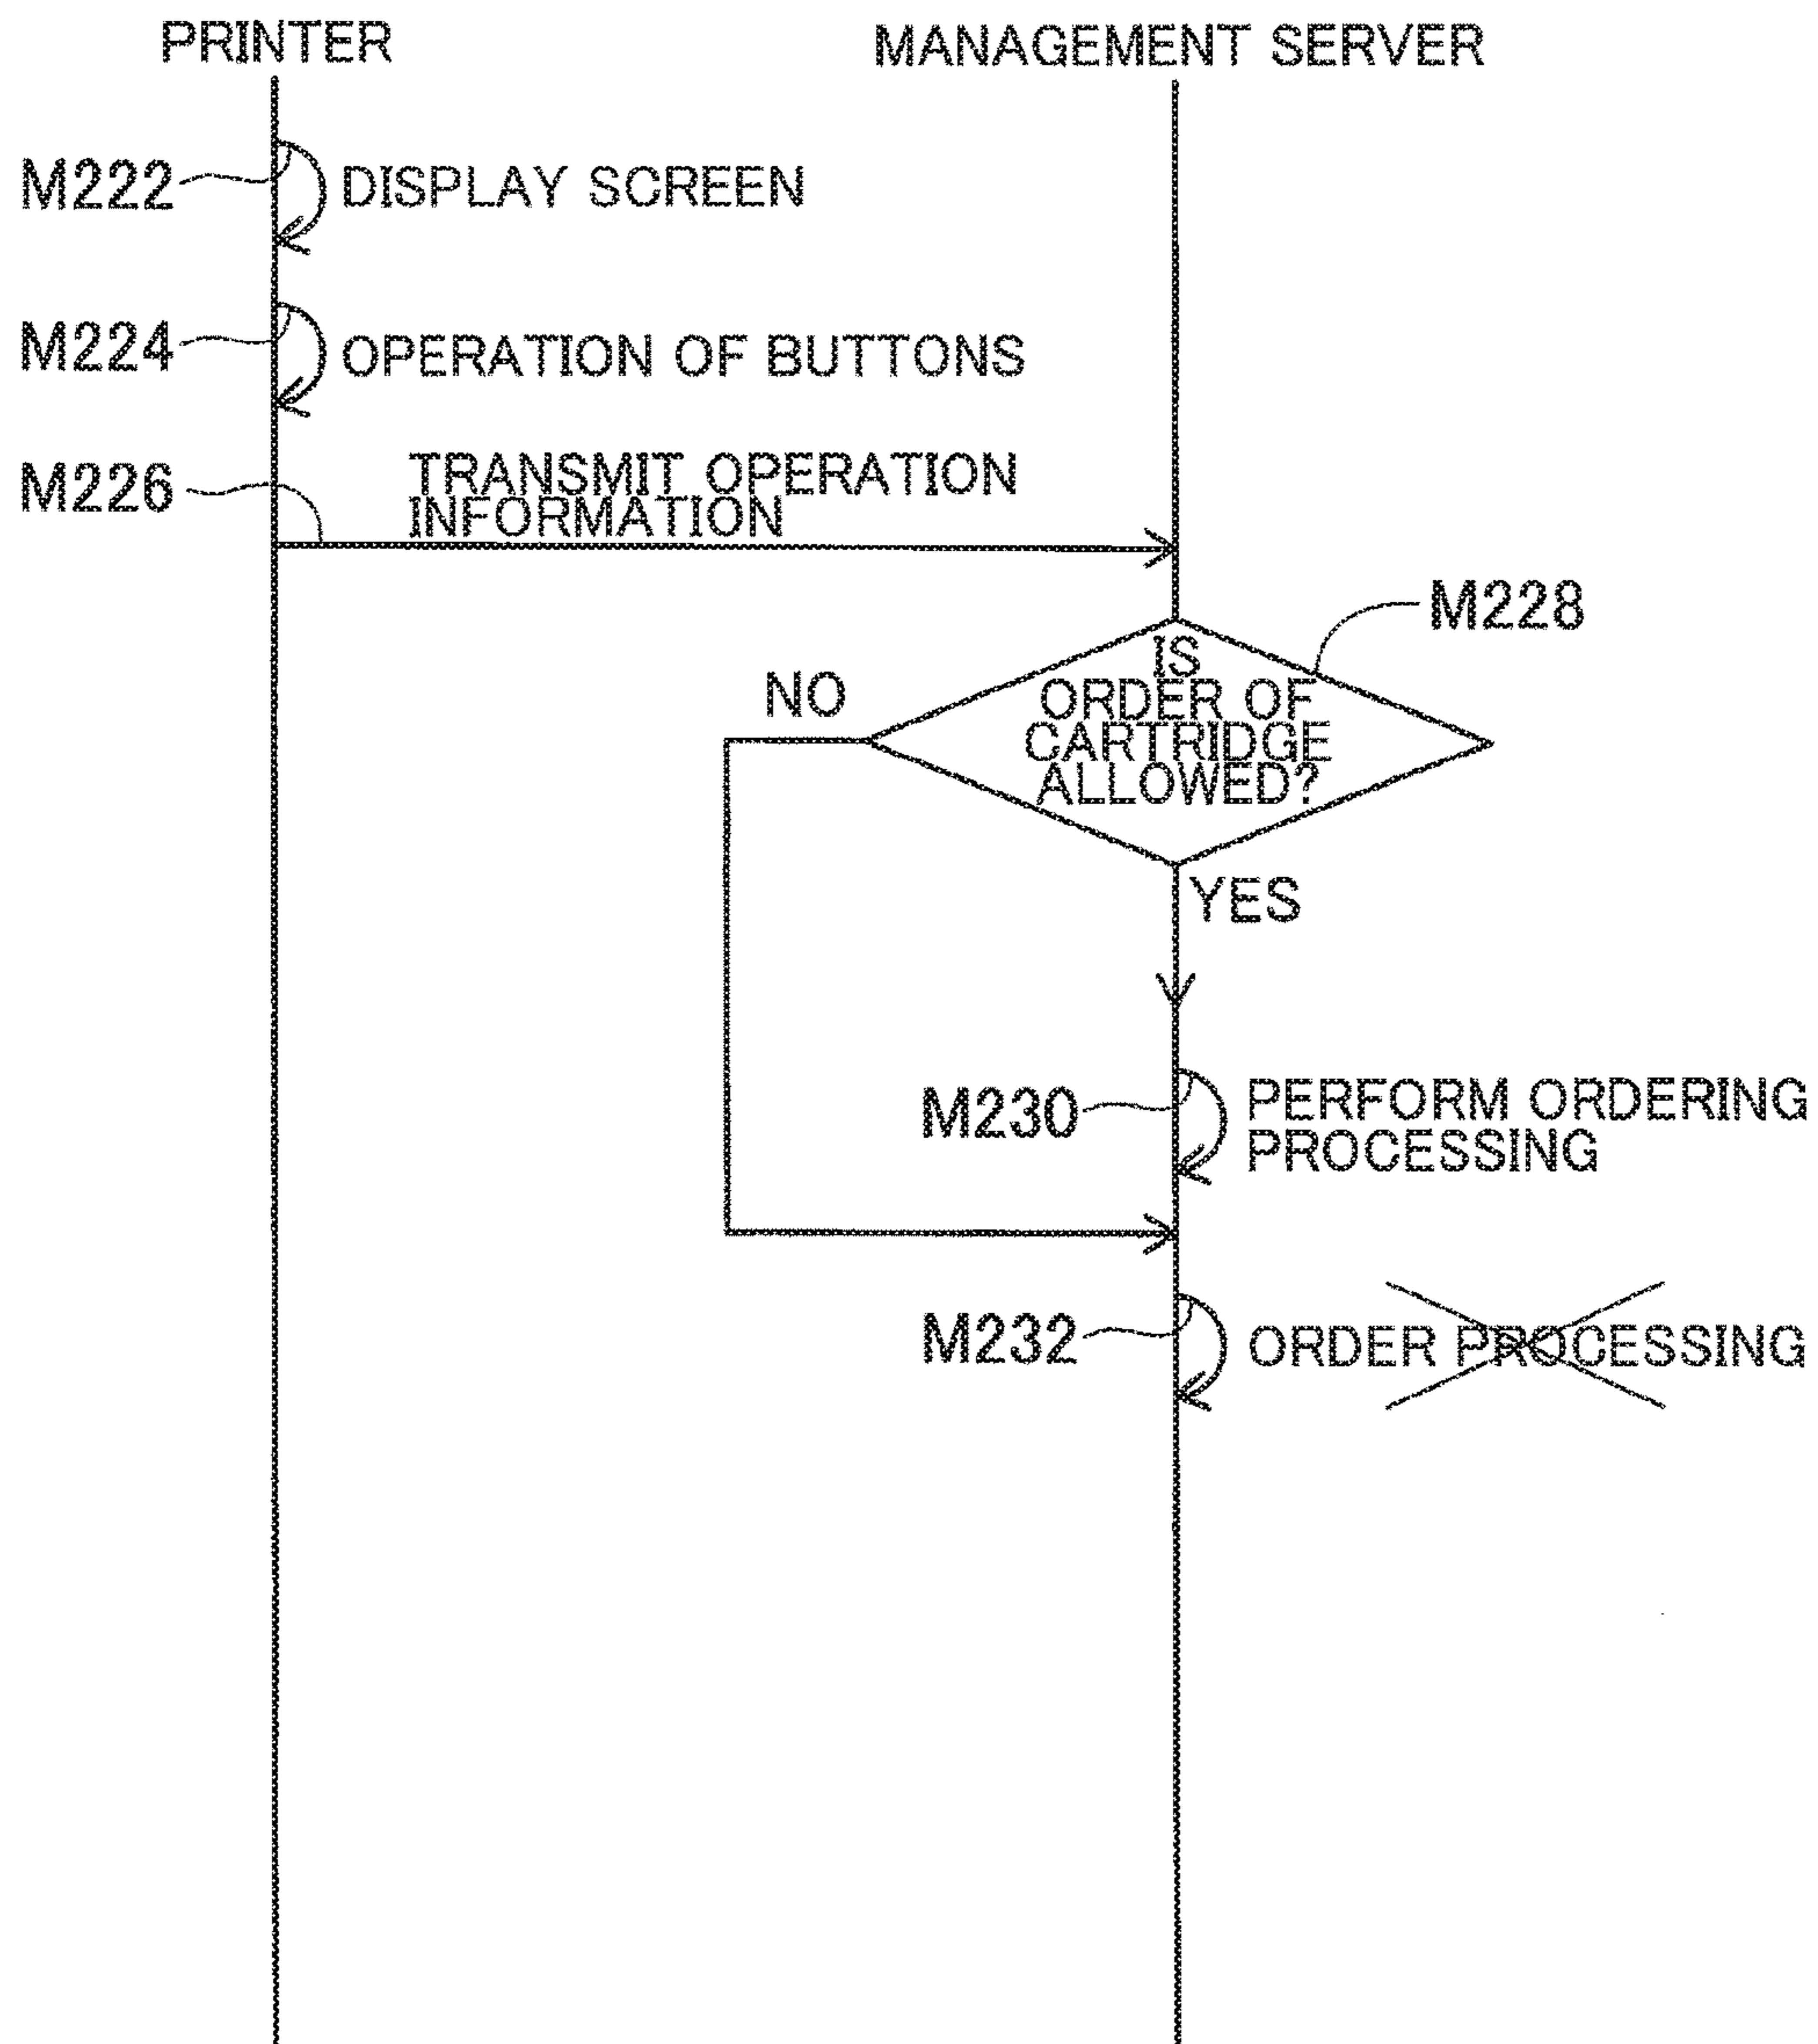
PRINTER

MANAGEMENT SERVER

M222

DISPLAY SCREEN

M224

OPERATION OF BUTTONS

M226

TRANSMIT OPERATION INFORMATION

M228

NO

IS ORDER OF CARTRIDGE ALLOWED?

YES

M230

PERFORM ORDERING PROCESSING

M232

ORDER PROCESSING